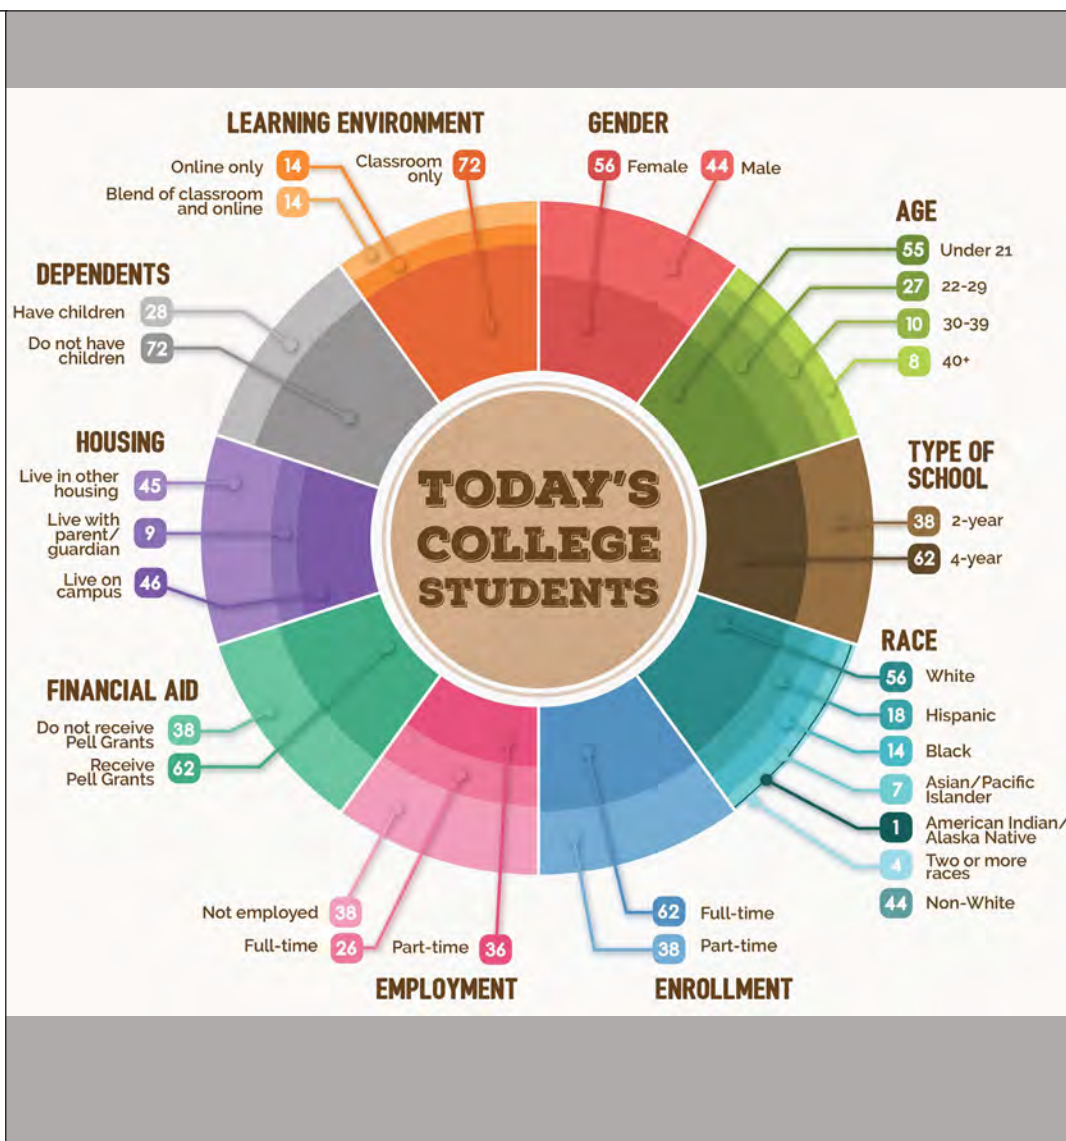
TODAY'S COLLEGE STUDENTS

LEARNING ENVIRONMENT
Online only 14
Blend of classroom and online 14
Classroom only 72

GENDER
56 Female
44 Male

AGE
55 Under 21
27 22-29
10 30-39
8 40+

TYPE OF SCHOOL
38 2-year
62 4-year

RACE
56 White
18 Hispanic
14 Black
7 Asian/Pacific Islander
1 American Indian/ Alaska Native
4 Two or more races
44 Non-White

ENROLLMENT
62 Full-time
38 Part-time

EMPLOYMENT
Not employed 38
Full-time 26
Part-time 36

FINANCIAL AID
Do not receive Pell Grants 38
Receive Pell Grants 62

HOUSING
Live in other housing 45
Live with parent/ guardian 9
Live on campus 46

DEPENDENTS
Have children 28
Do not have children 72